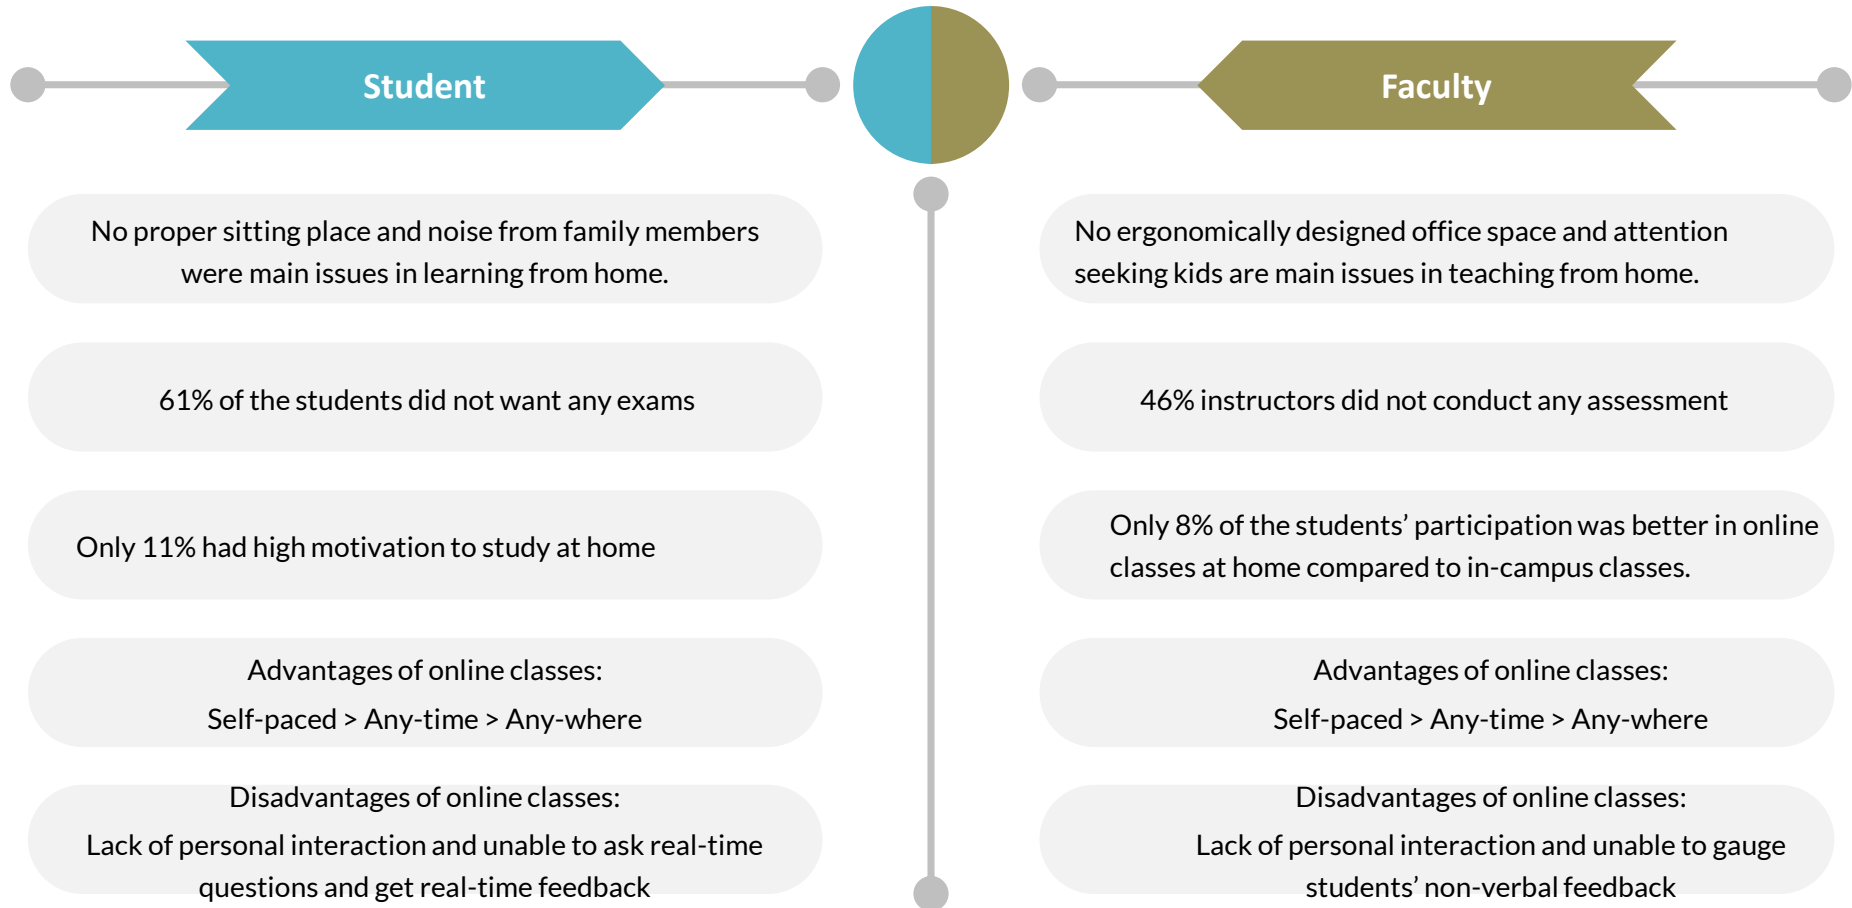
Student

Faculty

No proper sitting place and noise from family members were main issues in learning from home.

61% of the students did not want any exams

Only 11% had high motivation to study at home

Advantages of online classes:
Self-paced > Any-time > Any-where

Disadvantages of online classes:
Lack of personal interaction and unable to ask real-time questions and get real-time feedback

No ergonomically designed office space and attention seeking kids are main issues in teaching from home.

46% instructors did not conduct any assessment

Only 8% of the students' participation was better in online classes at home compared to in-campus classes.

Advantages of online classes:
Self-paced > Any-time > Any-where

Disadvantages of online classes:
Lack of personal interaction and unable to gauge students' non-verbal feedback